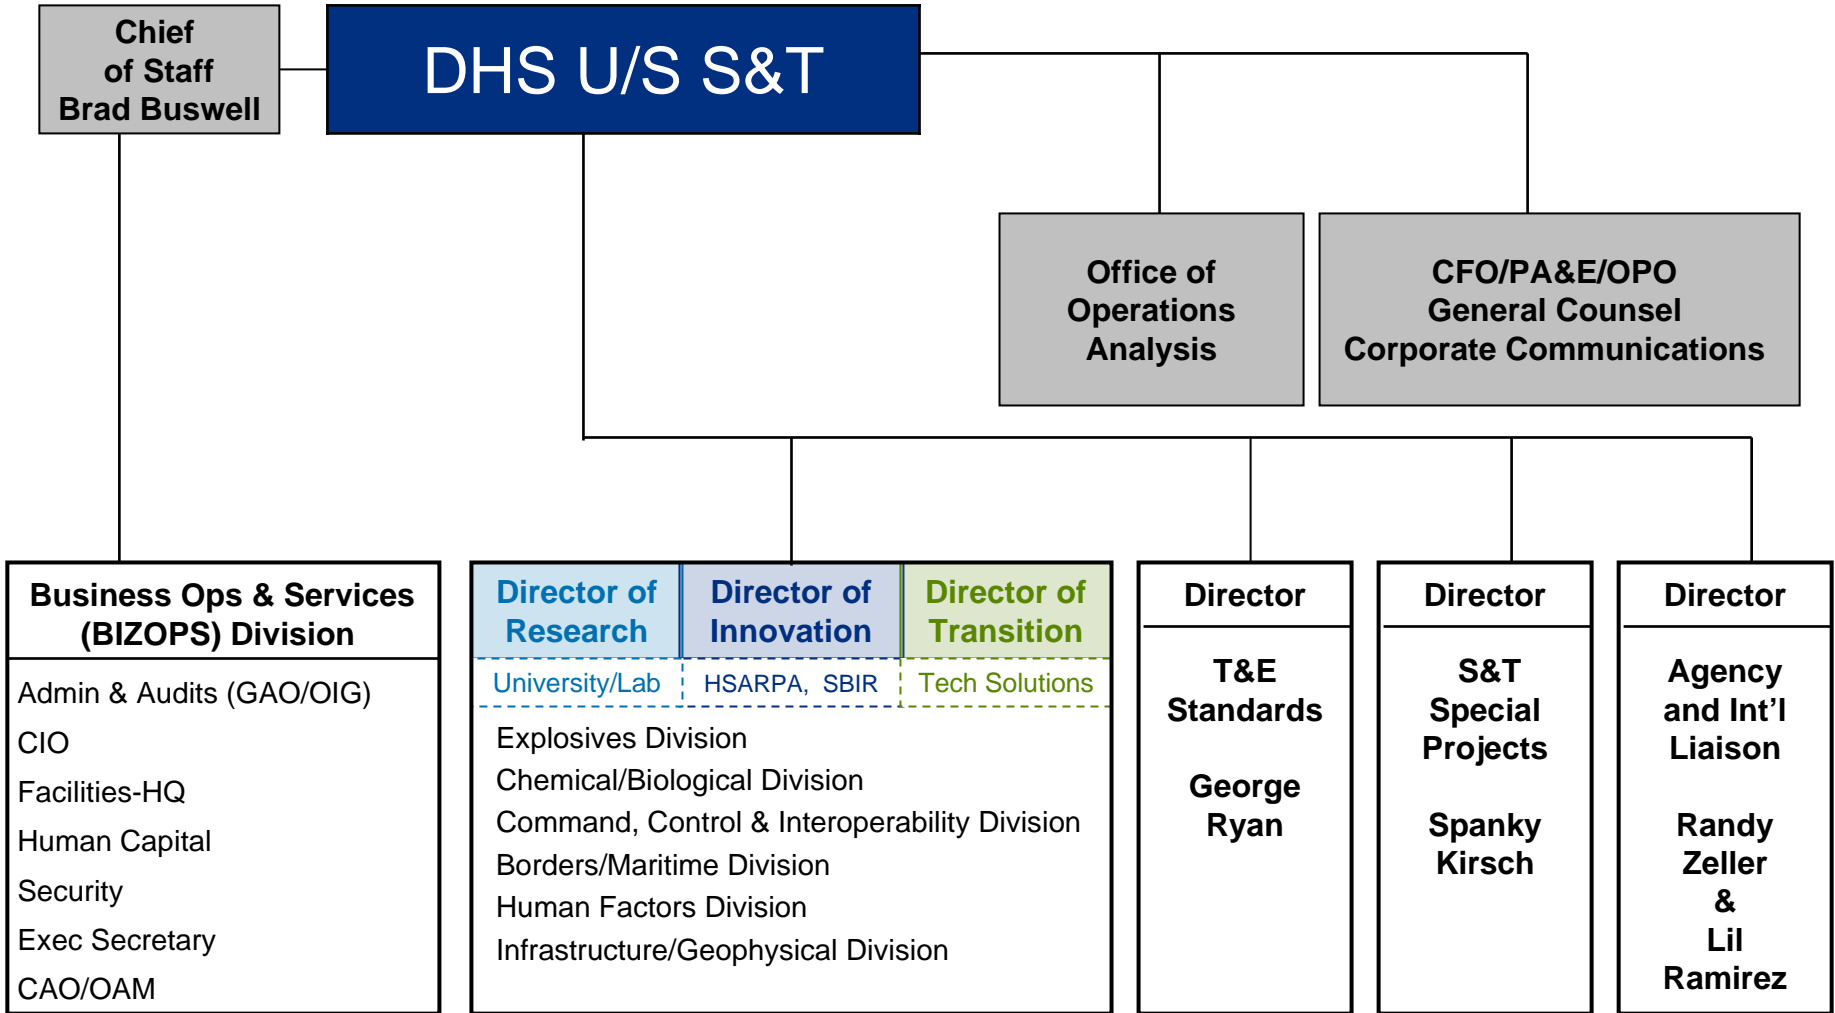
Chief of Staff Brad Buswell

DHS U/S S&T

Office of Operations Analysis

CFO/PA&E/OPO
General Counsel
Corporate Communications

Business Ops & Services (BIZOPS) Division

Admin & Audits (GAO/OIG)
CIO
Facilities-HQ
Human Capital
Security
Exec Secretary
CAO/OAM

| Director of Research | Director of Innovation | Director of Transition |
|---|---|---|
| University/Lab | HSARPA, SBIR | Tech Solutions |

Explosives Division
Chemical/Biological Division
Command, Control & Interoperability Division
Borders/Maritime Division
Human Factors Division
Infrastructure/Geophysical Division

Director

T&E Standards

George Ryan

Director

S&T Special Projects

Spanky Kirsch

Director

Agency and Int'l Liaison

Randy Zeller & Lil Ramirez